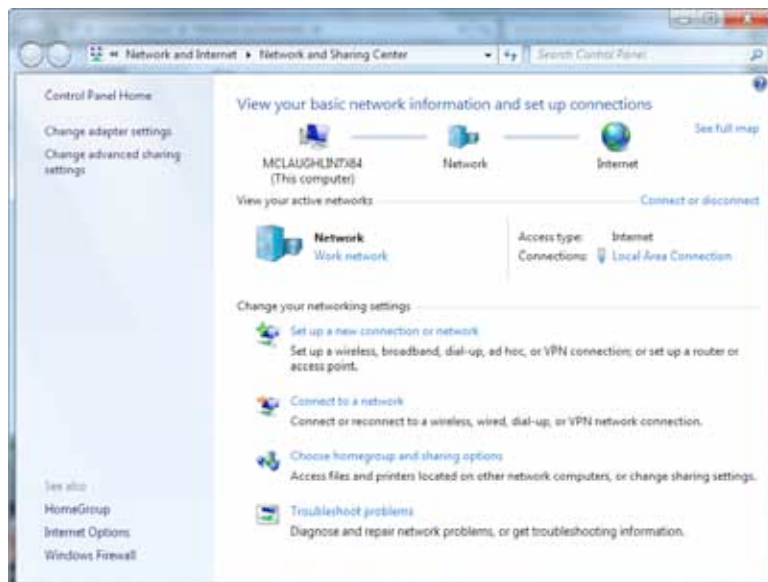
« Network and Internet ▸ Network and Sharing Center

Search Control Panel

Control Panel Home

Change adapter settings

Change advanced sharing settings

View your basic network information and set up connections

See full map

MCLAUGHLIN7X64
(This computer)

Network

Internet

View your active networks

Connect or disconnect

Network
Work network

Access type: Internet
Connections: Local Area Connection

Change your networking settings

Set up a new connection or network
Set up a wireless, broadband, dial-up, ad hoc, or VPN connection; or set up a router or access point.

Connect to a network
Connect or reconnect to a wireless, wired, dial-up, or VPN network connection.

Choose homegroup and sharing options
Access files and printers located on other network computers, or change sharing settings.

Troubleshoot problems
Diagnose and repair network problems, or get troubleshooting information.

See also

HomeGroup

Internet Options

Windows Firewall